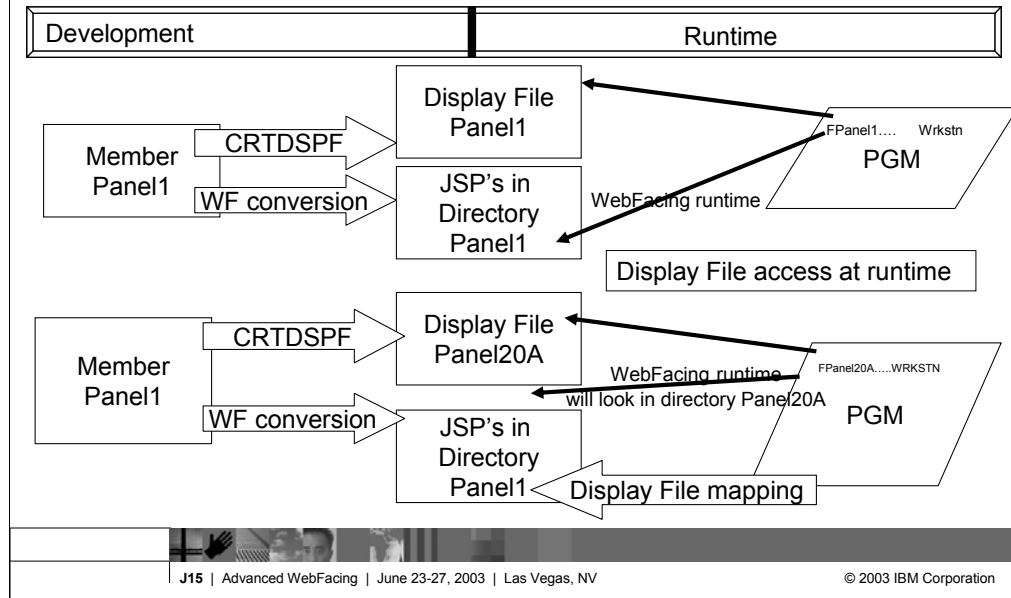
Development

Runtime

Display File
Panel1

Member
Panel1

CRTDSPF

WF conversion

JSP's in
Directory
Panel1

FPanel1…. Wrkstn
PGM

WebFacing runtime

Display File access at runtime

Display File
Panel20A

Member
Panel1

CRTDSPF

WF conversion

JSP's in
Directory
Panel1

FPanel20A…..WRKSTN
PGM

WebFacing runtime
will look in directory Panel20A

Display File mapping

J15 | Advanced WebFacing | June 23-27, 2003 | Las Vegas, NV

© 2003 IBM Corporation